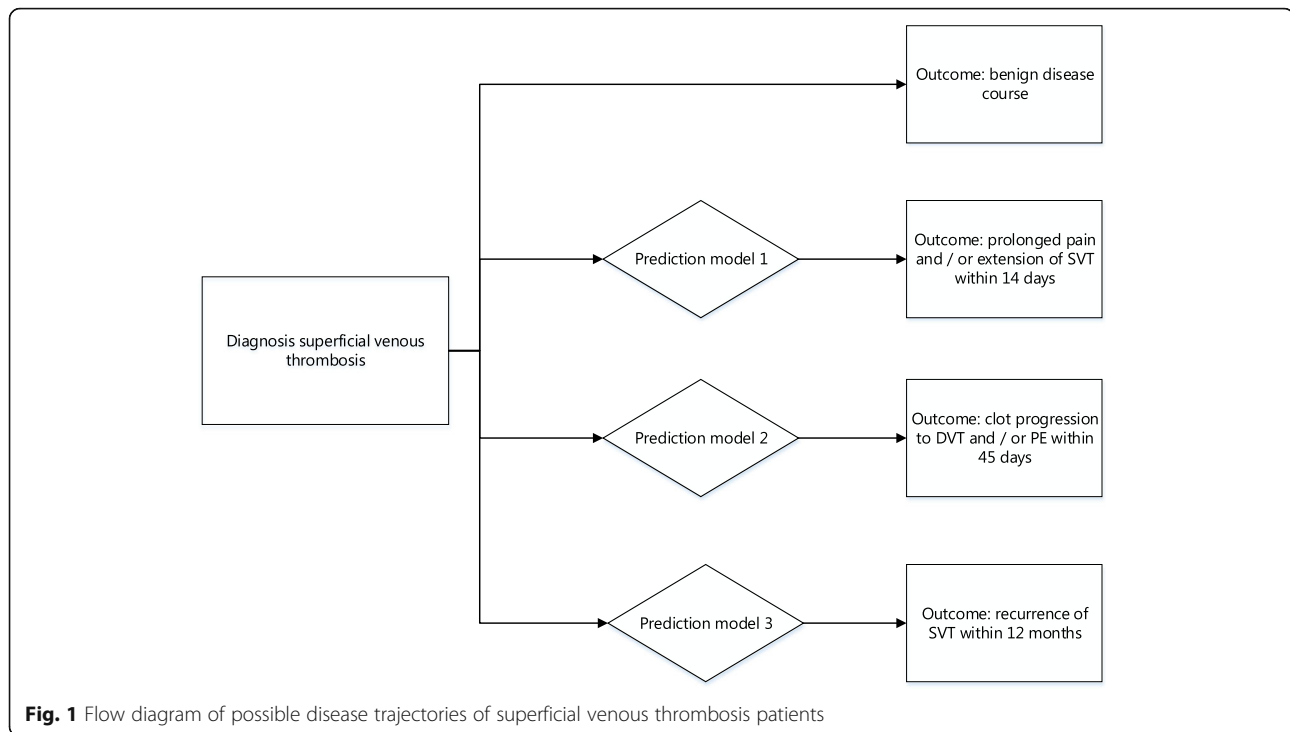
Diagnosis superficial venous thrombosis

Outcome: benign disease course

Prediction model 1

Outcome: prolonged pain and / or extension of SVT within 14 days

Prediction model 2

Outcome: clot progression to DVT and / or PE within 45 days

Prediction model 3

Outcome: recurrence of SVT within 12 months

**Fig. 1** Flow diagram of possible disease trajectories of superficial venous thrombosis patients